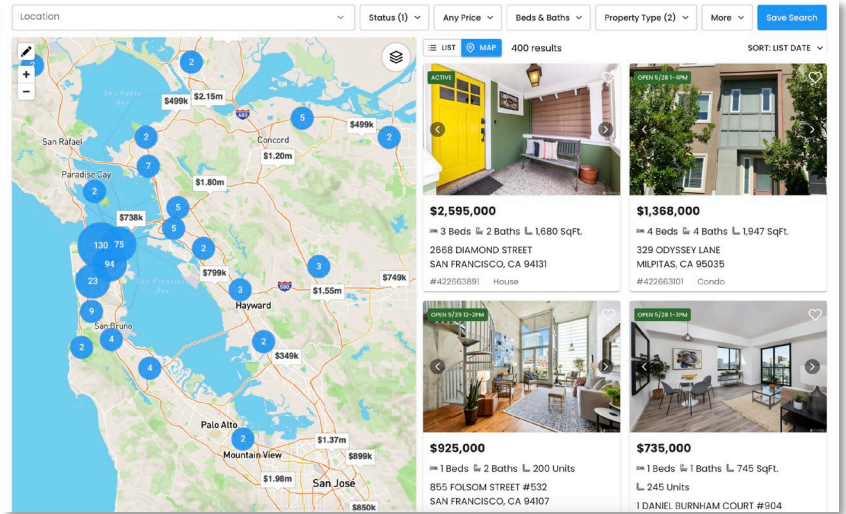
Location
Status (1)
Any Price
Beds & Baths
Property Type (2)
More
Save Search

LIST
MAP
400 results
SORT: LIST DATE

2
$499k
$2.15m
5
$499k
2
San Rafael
2
Concord
$1.20m
7
Paradise Cay
2
$1.80m
5
$738k
5
130
75
2
94
$799k
3
$749k
23
3
$1.55m
Hayward
9
San Bruno
4
2
2
$349k
4
Palo Alto
2
$1.37m
Mountain View
$899k
$1.98m
San Jose
$850k

ACTIVE
$2,595,000
3 Beds 2 Baths 1,680 SqFt.
2668 DIAMOND STREET
SAN FRANCISCO, CA 94131
#422663891 House

OPEN 5/28 1-4PM
$1,368,000
4 Beds 4 Baths 1,947 SqFt.
329 ODYSSEY LANE
MILPITAS, CA 95035
#422663101 Condo

OPEN 5/29 12-2PM
$925,000
1 Beds 2 Baths 200 Units
855 FOLSOM STREET #532
SAN FRANCISCO, CA 94107

OPEN 5/28 1-3PM
$735,000
1 Beds 1 Baths 745 SqFt.
245 Units
1 DANIEL BURNHAM COURT #904